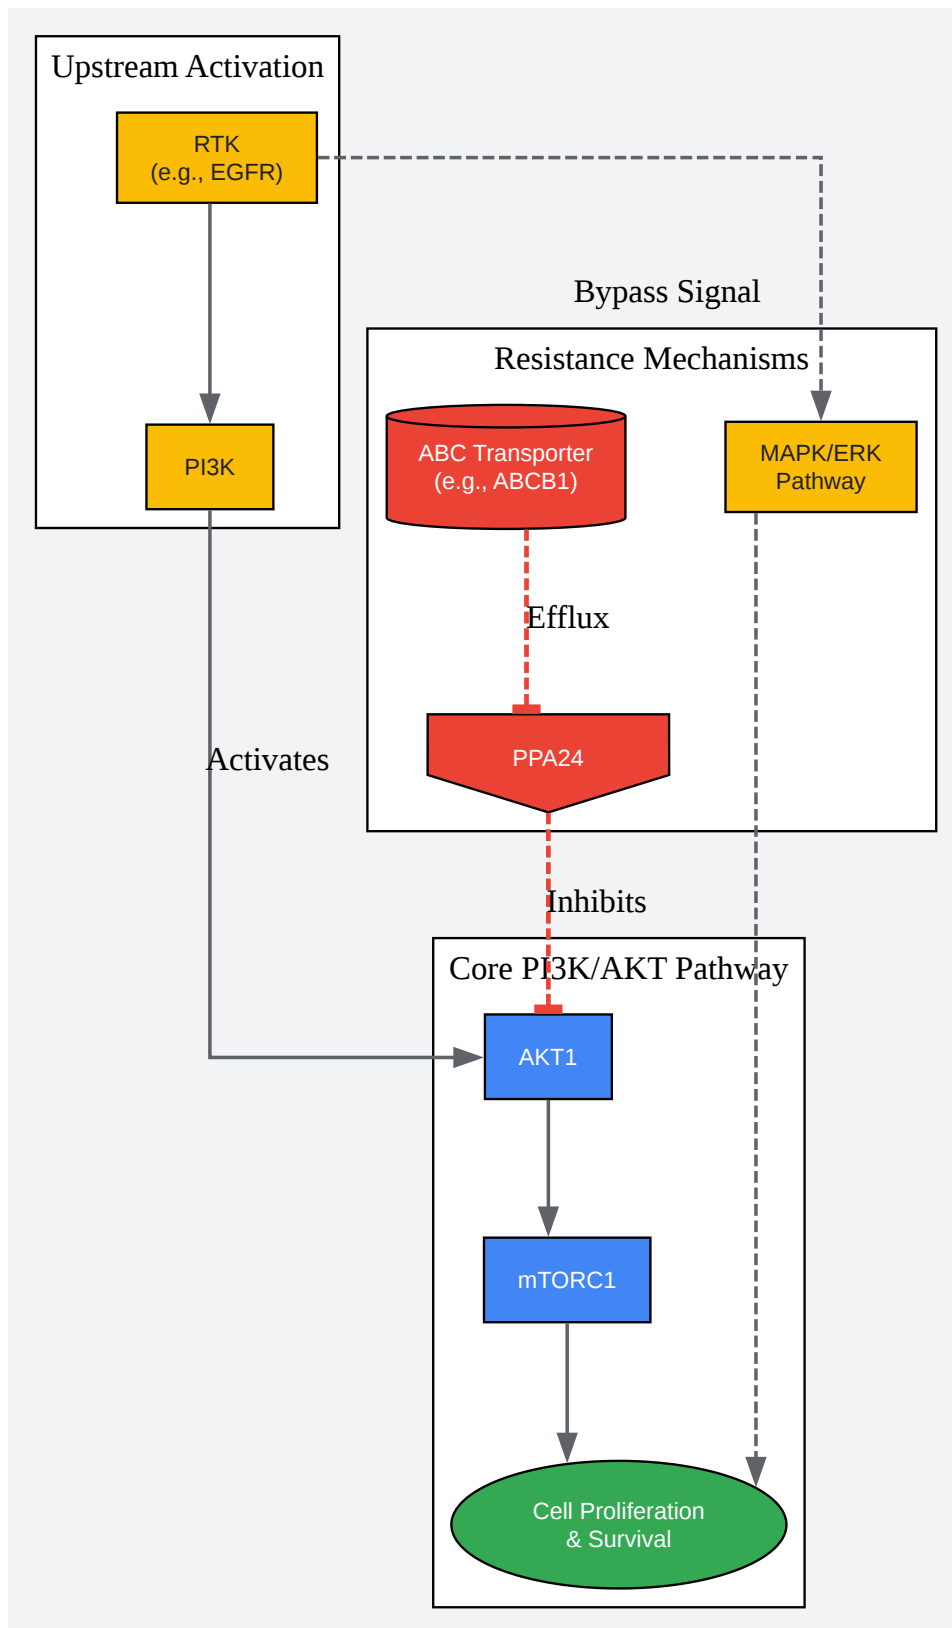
Upstream Activation

RTK
(e.g., EGFR)

PI3K

Bypass Signal

Resistance Mechanisms

ABC Transporter
(e.g., ABCB1)

MAPK/ERK
Pathway

Efflux

Activates

PPA24

Inhibits

Core PI3K/AKT Pathway

AKT1

mTORC1

Cell Proliferation
& Survival